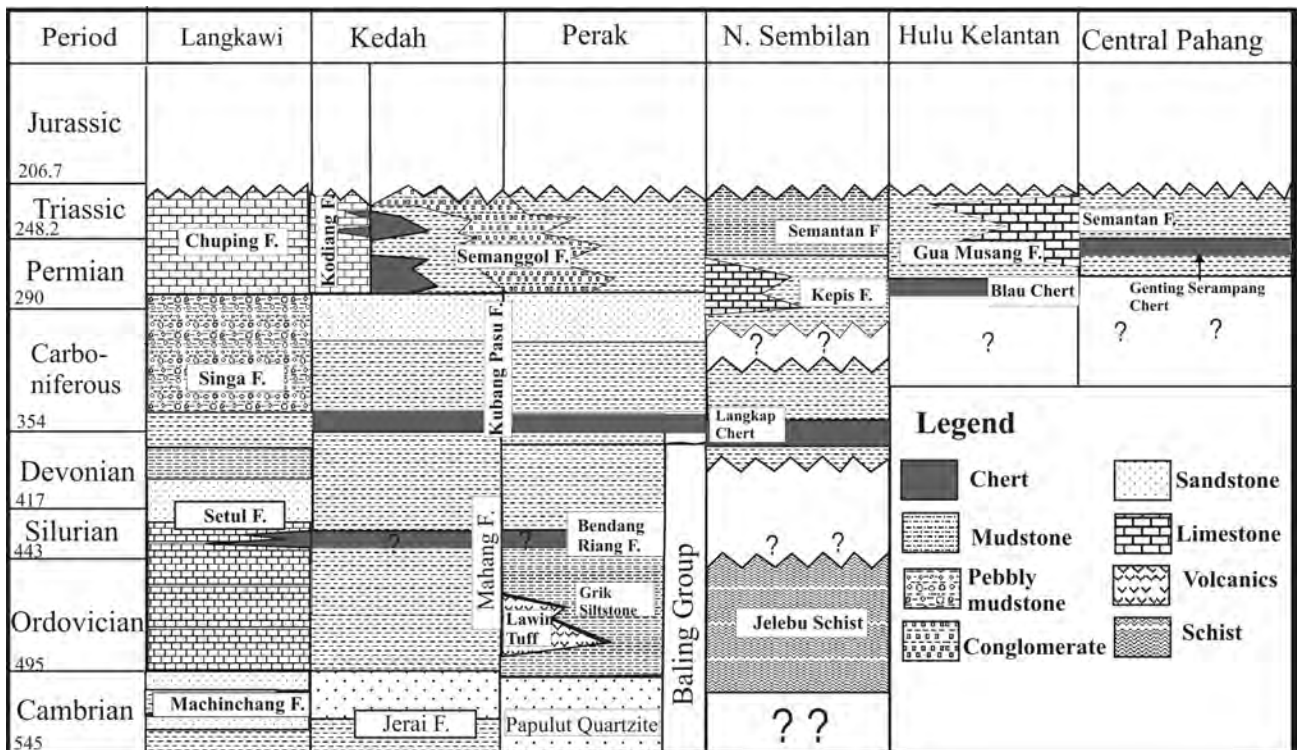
| Period | Langkawi | Kedah | Perak | N. Sembilan | Hulu Kelantan | Central Pahang |
|---|---|---|---|---|---|---|
| Jurassic 206.7 | | | | | | |
| Triassic 248.2 | Chuping F. | Kodiang F. | Semanggol F. | Semantan F | Gua Musang F. | Semantan F. |
| Permian 290 | | | | Kepis F. | Blau Chert | Genting Serampang Chert |
| Carboniferous 354 | Singa F. | Kubang Pasu F. | | ? ? Langkap Chert | ? | ? ? |
| Devonian 417 | | | | | | |
| Silurian 443 | Setul F. | ? | ? Bendang Riang F. | ? ? | | |
| Ordovician 495 | | Mahang F. | Lawin Tuff Grik Siltstone Baling Group | Jelebu Schist | | |
| Cambrian 545 | Machinchang F. | Jerai F. | Papulut Quartzite | ? ? | | |

Legend
Chert
Sandstone
Mudstone
Limestone
Pebbly mudstone
Volcanics
Conglomerate
Schist